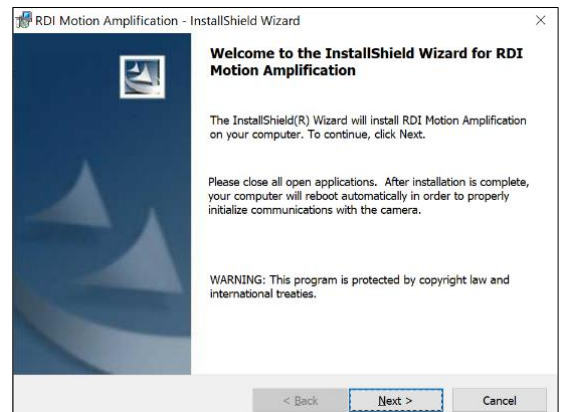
RDI Motion Amplification - InstallShield Wizard

×

Welcome to the InstallShield Wizard for RDI Motion Amplification

The InstallShield(R) Wizard will install RDI Motion Amplification on your computer. To continue, click Next.

Please close all open applications. After installation is complete, your computer will reboot automatically in order to properly initialize communications with the camera.

WARNING: This program is protected by copyright law and international treaties.

< Back

Next >

Cancel